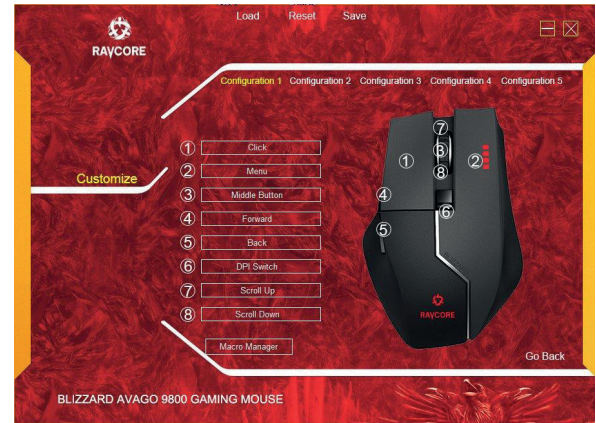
RAYCORE

Load Reset Save

Configuration 1 Configuration 2 Configuration 3 Configuration 4 Configuration 5

Customize

① Click
② Menu
③ Middle Button
④ Forward
⑤ Back
⑥ DPI Switch
⑦ Scroll Up
⑧ Scroll Down

Macro Manager

⑦ ③ ⑧ ① ② ④ ⑥ ⑤

RAYCORE

Go Back

BLIZZARD AVAGO 9800 GAMING MOUSE